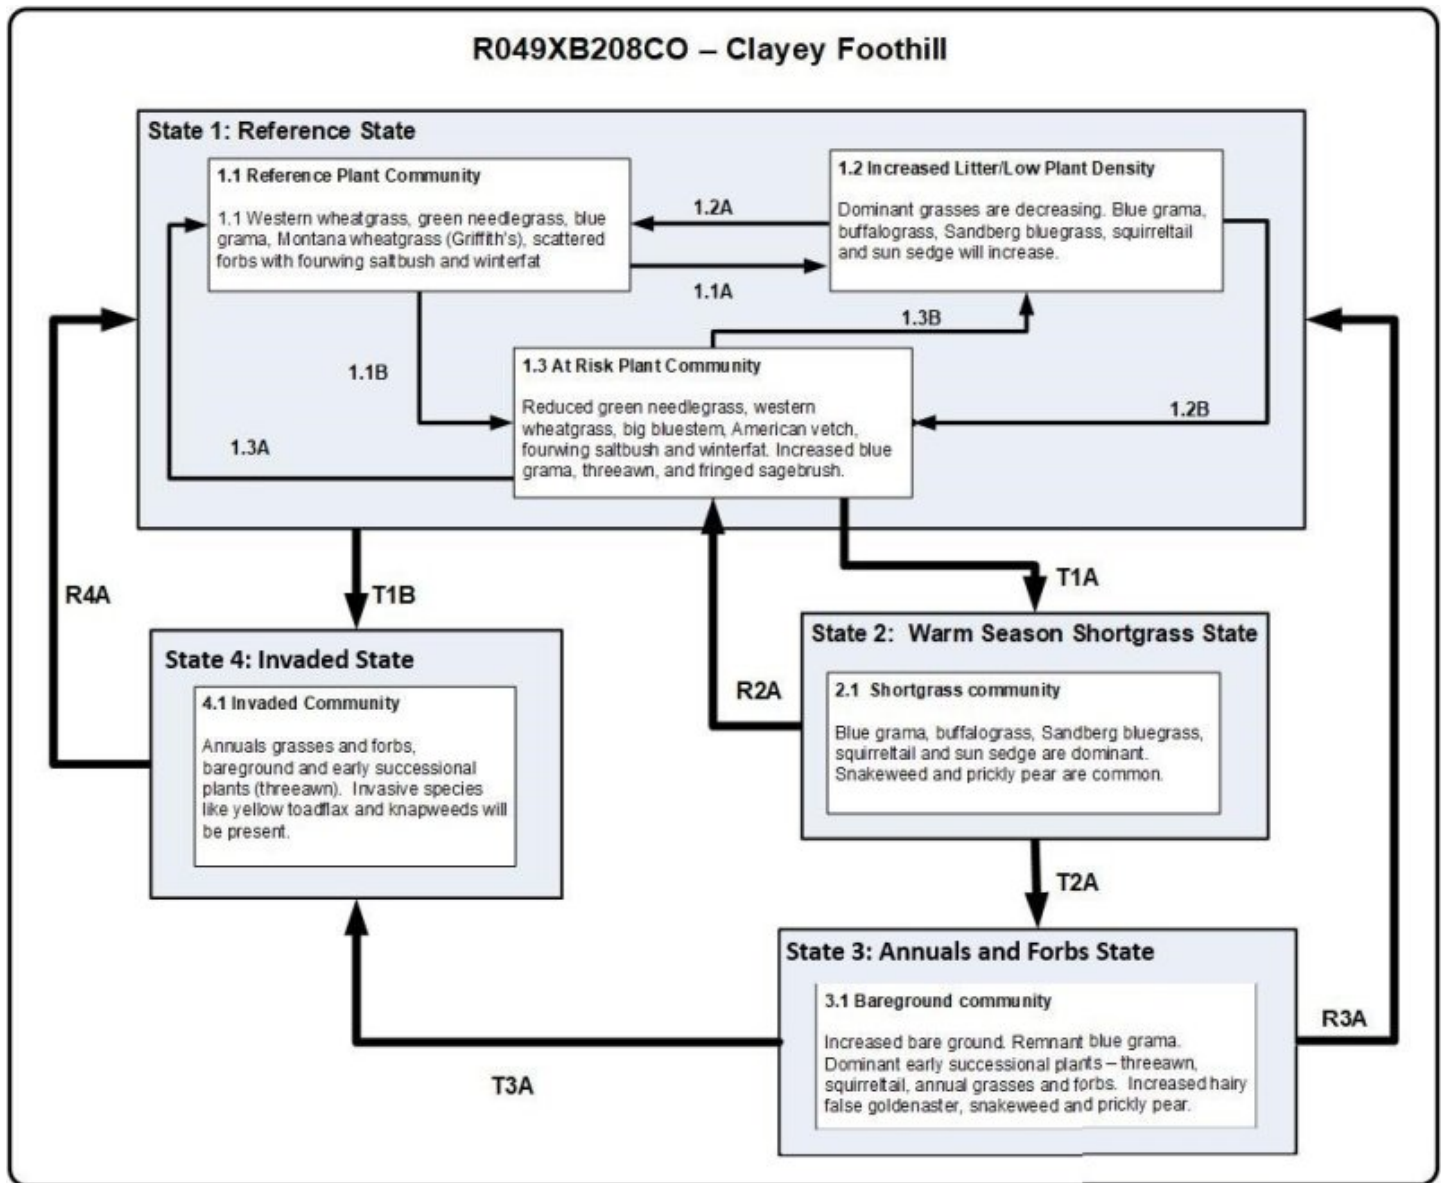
R049XB208CO – Clayey Foothill

State 1: Reference State

1.1 Reference Plant Community

1.1 Western wheatgrass, green needlegrass, blue grama, Montana wheatgrass (Griffith's), scattered forbs with fourwing saltbush and winterfat

1.2A

1.1A

1.2 Increased Litter/Low Plant Density

Dominant grasses are decreasing. Blue grama, buffalograss, Sandberg bluegrass, squirreltail and sun sedge will increase.

1.3B

1.1B

1.3 At Risk Plant Community

Reduced green needlegrass, western wheatgrass, big bluestem, American vetch, fourwing saltbush and winterfat. Increased blue grama, threeawn, and fringed sagebrush.

1.2B

1.3A

R4A

T1B

T1A

State 2: Warm Season Shortgrass State

2.1 Shortgrass community

Blue grama, buffalograss, Sandberg bluegrass, squirreltail and sun sedge are dominant. Snakeweed and prickly pear are common.

R2A

State 4: Invaded State

4.1 Invaded Community

Annuals grasses and forbs, bareground and early successional plants (threeawn). Invasive species like yellow toadflax and knapweeds will be present.

T2A

State 3: Annuals and Forbs State

3.1 Bareground community

Increased bare ground. Remnant blue grama. Dominant early successional plants – threeawn, squirreltail, annual grasses and forbs. Increased hairy false goldenaster, snakeweed and prickly pear.

R3A

T3A